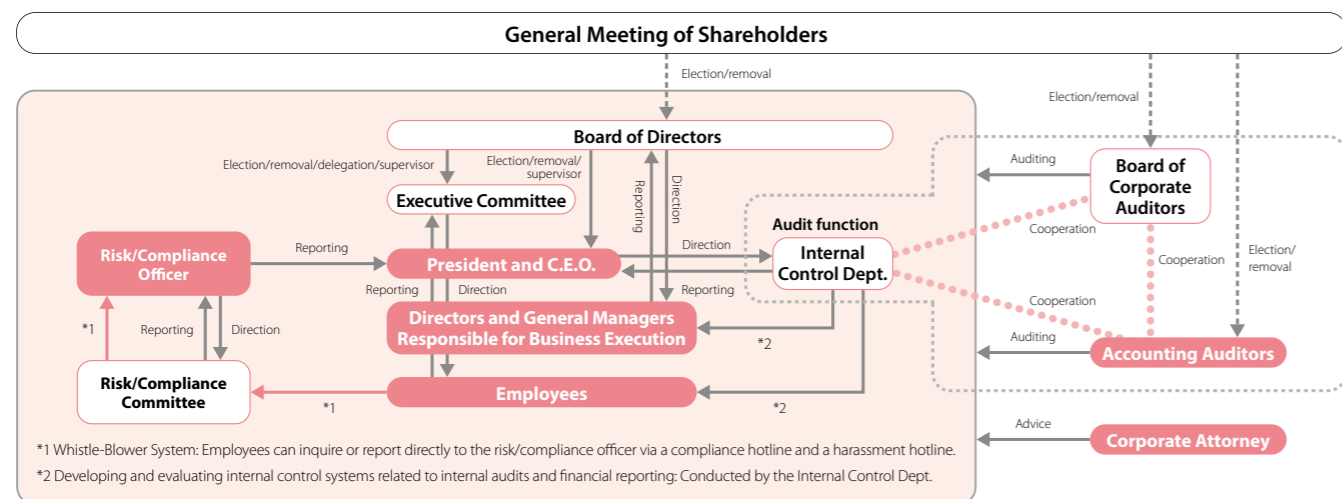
General Meeting of Shareholders

Election/removal

Election/removal

Board of Directors

Election/removal/delegation/supervisor

Election/removal/ supervisor

Reporting

Direction

Executive Committee

Auditing

Board of Corporate Auditors

Audit function

Risk/Compliance Officer

Reporting

Direction

Internal Control Dept.

Cooperation

President and C.E.O.

Cooperation

Election/ removal

Reporting

Direction

Reporting

Cooperation

*1

Reporting

Direction

Directors and General Managers Responsible for Business Execution

Auditing

*2

Accounting Auditors

Risk/Compliance Committee

Employees

*1

*2

Advice

Corporate Attorney

*1 Whistle-Blower System: Employees can inquire or report directly to the risk/compliance officer via a compliance hotline and a harassment hotline.

*2 Developing and evaluating internal control systems related to internal audits and financial reporting: Conducted by the Internal Control Dept.